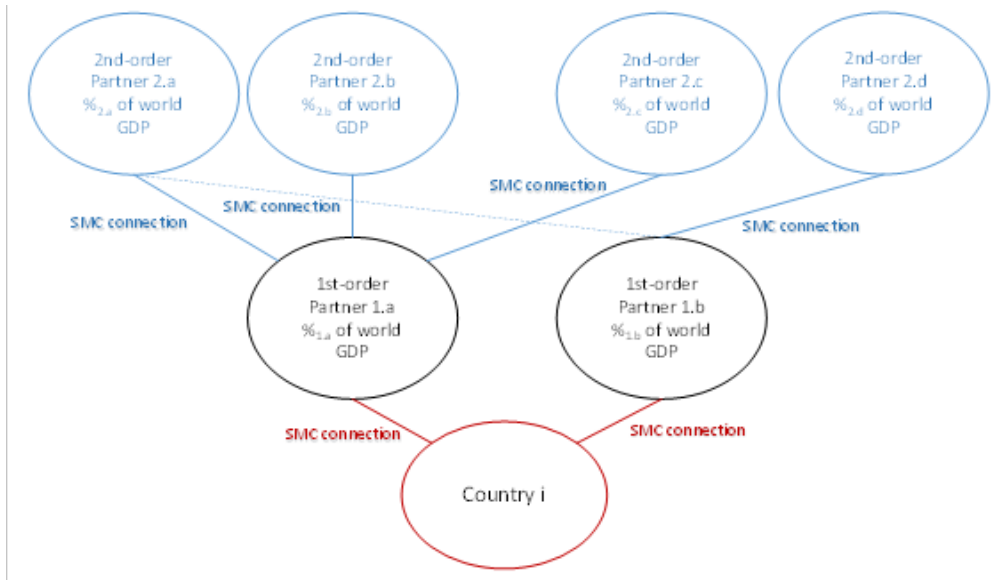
2nd-order Partner 2.a $\%_{2.a}$ of world GDP

2nd-order Partner 2.b $\%_{2.b}$ of world GDP

2nd-order Partner 2.c $\%_{2.c}$ of world GDP

2nd-order Partner 2.d $\%_{2.d}$ of world GDP

SMC connection

SMC connection

SMC connection

SMC connection

1st-order Partner 1.a $\%_{1.a}$ of world GDP

1st-order Partner 1.b $\%_{1.b}$ of world GDP

SMC connection

SMC connection

Country i